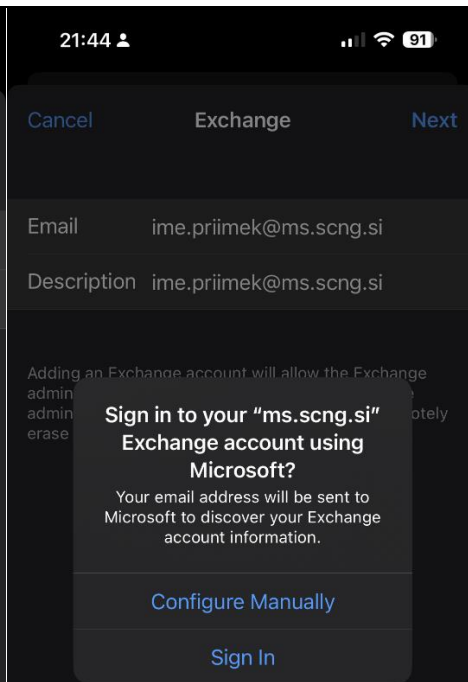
21:44

91

Cancel Exchange Next

Email ime.priimek@ms.scng.si

Description ime.priimek@ms.scng.si

Adding an Exchange account will allow the Exchange admin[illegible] admin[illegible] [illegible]otely erase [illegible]

Sign in to your “ms.scng.si” Exchange account using Microsoft?

Your email address will be sent to Microsoft to discover your Exchange account information.

Configure Manually

Sign In